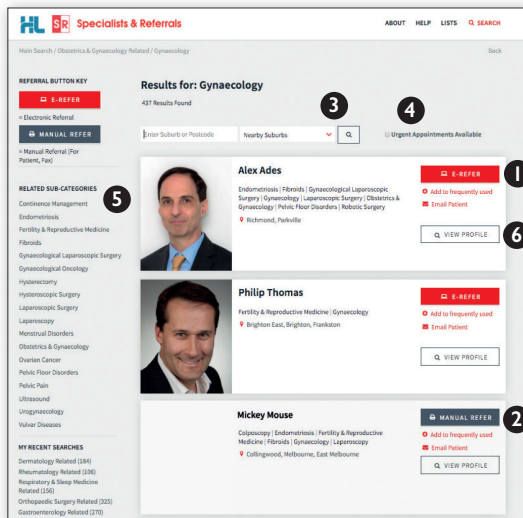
HL SR Specialists & Referrals

ABOUT HELP LISTS SEARCH

Main Search / Obstetrics & Gynaecology Related / Gynaecology

Back

REFERRAL BUTTON KEY

E-REFER

= Electronic Referral

MANUAL REFER

= Manual Referral (For Patient, Fax)

RELATED SUB-CATEGORIES

5

Continence Management
Endometriosis
Fertility & Reproductive Medicine
Fibroids
Gynaecological Laparoscopic Surgery
Gynaecological Oncology
Hysterectomy
Hysteroscopic Surgery
Laparoscopic Surgery
Laparoscopy
Menstrual Disorders
Obstetrics & Gynaecology
Ovarian Cancer
Pelvic Floor Disorders
Pelvic Pain
Ultrasound
Urogynaecology
Vulvar Diseases

MY RECENT SEARCHES

Dermatology Related (184)
Rheumatology Related (106)
Respiratory & Sleep Medicine Related (156)
Orthopaedic Surgery Related (325)
Gastroenterology Related (270)

Results for: Gynaecology

437 Results Found

3

4

Enter Suburb or Postcode

Nearby Suburbs

Urgent Appointments Available

Alex Ades

Endometriosis | Fibroids | Gynaecological Laparoscopic Surgery | Gynaecology | Laparoscopic Surgery | Obstetrics & Gynaecology | Pelvic Floor Disorders | Robotic Surgery

Richmond, Parkville

E-REFER

1

Add to frequently used

Email Patient

VIEW PROFILE

6

Philip Thomas

Fertility & Reproductive Medicine | Gynaecology

Brighton East, Brighton, Frankston

E-REFER

Add to frequently used

Email Patient

VIEW PROFILE

Mickey Mouse

Colposcopy | Endometriosis | Fertility & Reproductive Medicine | Fibroids | Gynaecology | Laparoscopy

Collingwood, Melbourne, East Melbourne

MANUAL REFER

2

Add to frequently used

Email Patient

VIEW PROFILE